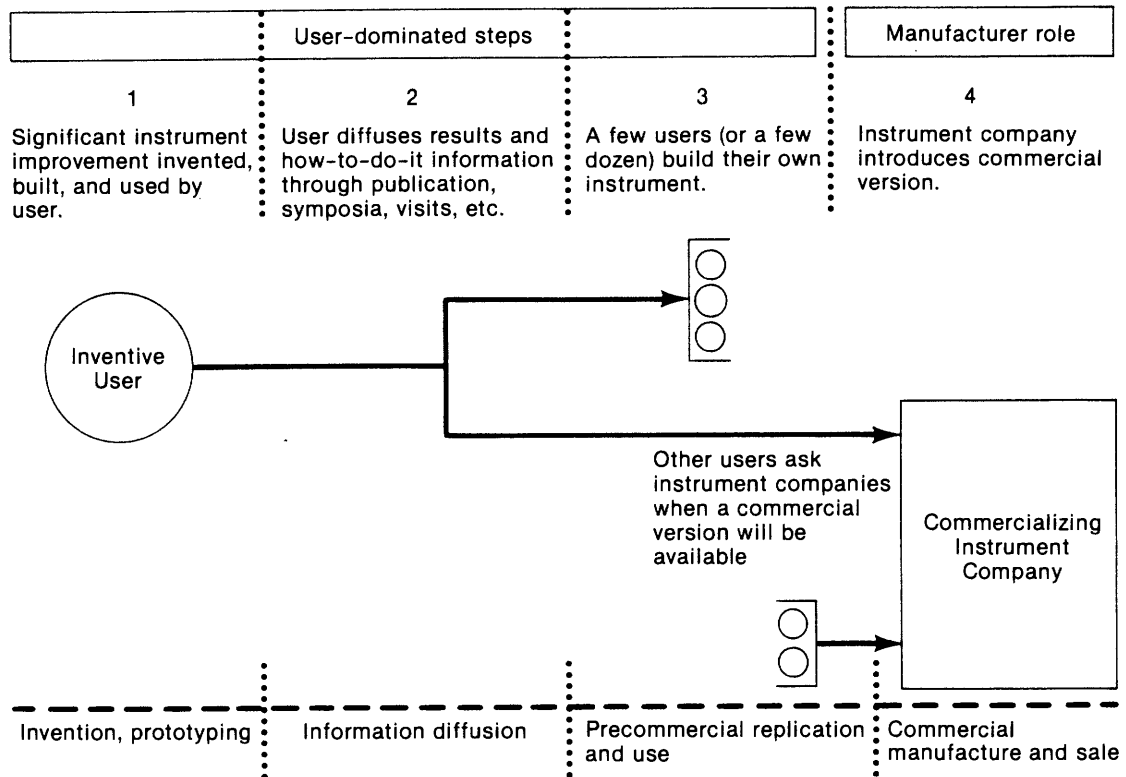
User-dominated steps

Manufacturer role

1

Significant instrument improvement invented, built, and used by user.

2

User diffuses results and how-to-do-it information through publication, symposia, visits, etc.

3

A few users (or a few dozen) build their own instrument.

4

Instrument company introduces commercial version.

Inventive User

Other users ask instrument companies when a commercial version will be available

Commercializing Instrument Company

Invention, prototyping

Information diffusion

Precommercial replication and use

Commercial manufacture and sale